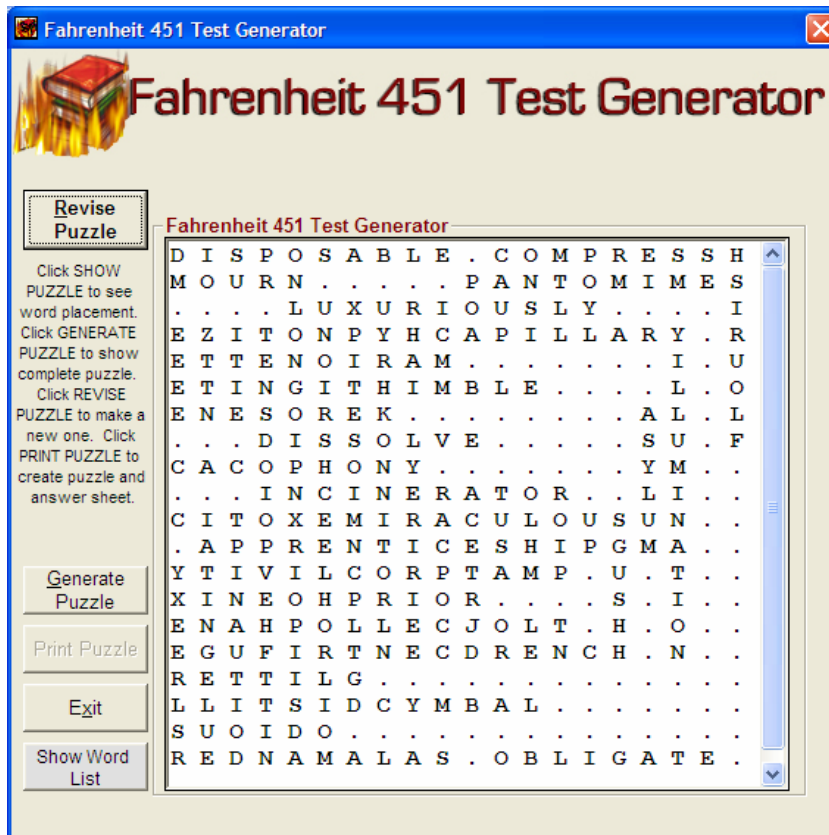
Fahrenheit 451 Test Generator

Fahrenheit 451 Test Generator

Revise Puzzle

Click SHOW PUZZLE to see word placement. Click GENERATE PUZZLE to show complete puzzle. Click REVISE PUZZLE to make a new one. Click PRINT PUZZLE to create puzzle and answer sheet.

Generate Puzzle

Print Puzzle

Exit

Show Word List

Fahrenheit 451 Test Generator

D I S P O S A B L E . C O M P R E S S H
M O U R N . . . . . P A N T O M I M E S
. . . . L U X U R I O U S L Y . . . . I
E Z I T O N P Y H C A P I L L A R Y . R
E T T E N O I R A M . . . . . . . I . U
E T I N G I T H I M B L E . . . . L . O
E N E S O R E K . . . . . . . . A L . L
. . . D I S S O L V E . . . . . S U . F
C A C O P H O N Y . . . . . . . Y M . .
. . . I N C I N E R A T O R . . L I . .
C I T O X E M I R A C U L O U S U N . .
. A P P R E N T I C E S H I P G M A . .
Y T I V I L C O R P T A M P . U . T . .
X I N E O H P R I O R . . . . S . I . .
E N A H P O L L E C J O L T . H . O . .
E G U F I R T N E C D R E N C H . N . .
R E T T I L G . . . . . . . . . . . . .
L L I T S I D C Y M B A L . . . . . . .
S U O I D O . . . . . . . . . . . . . .
R E D N A M A L A S . O B L I G A T E .